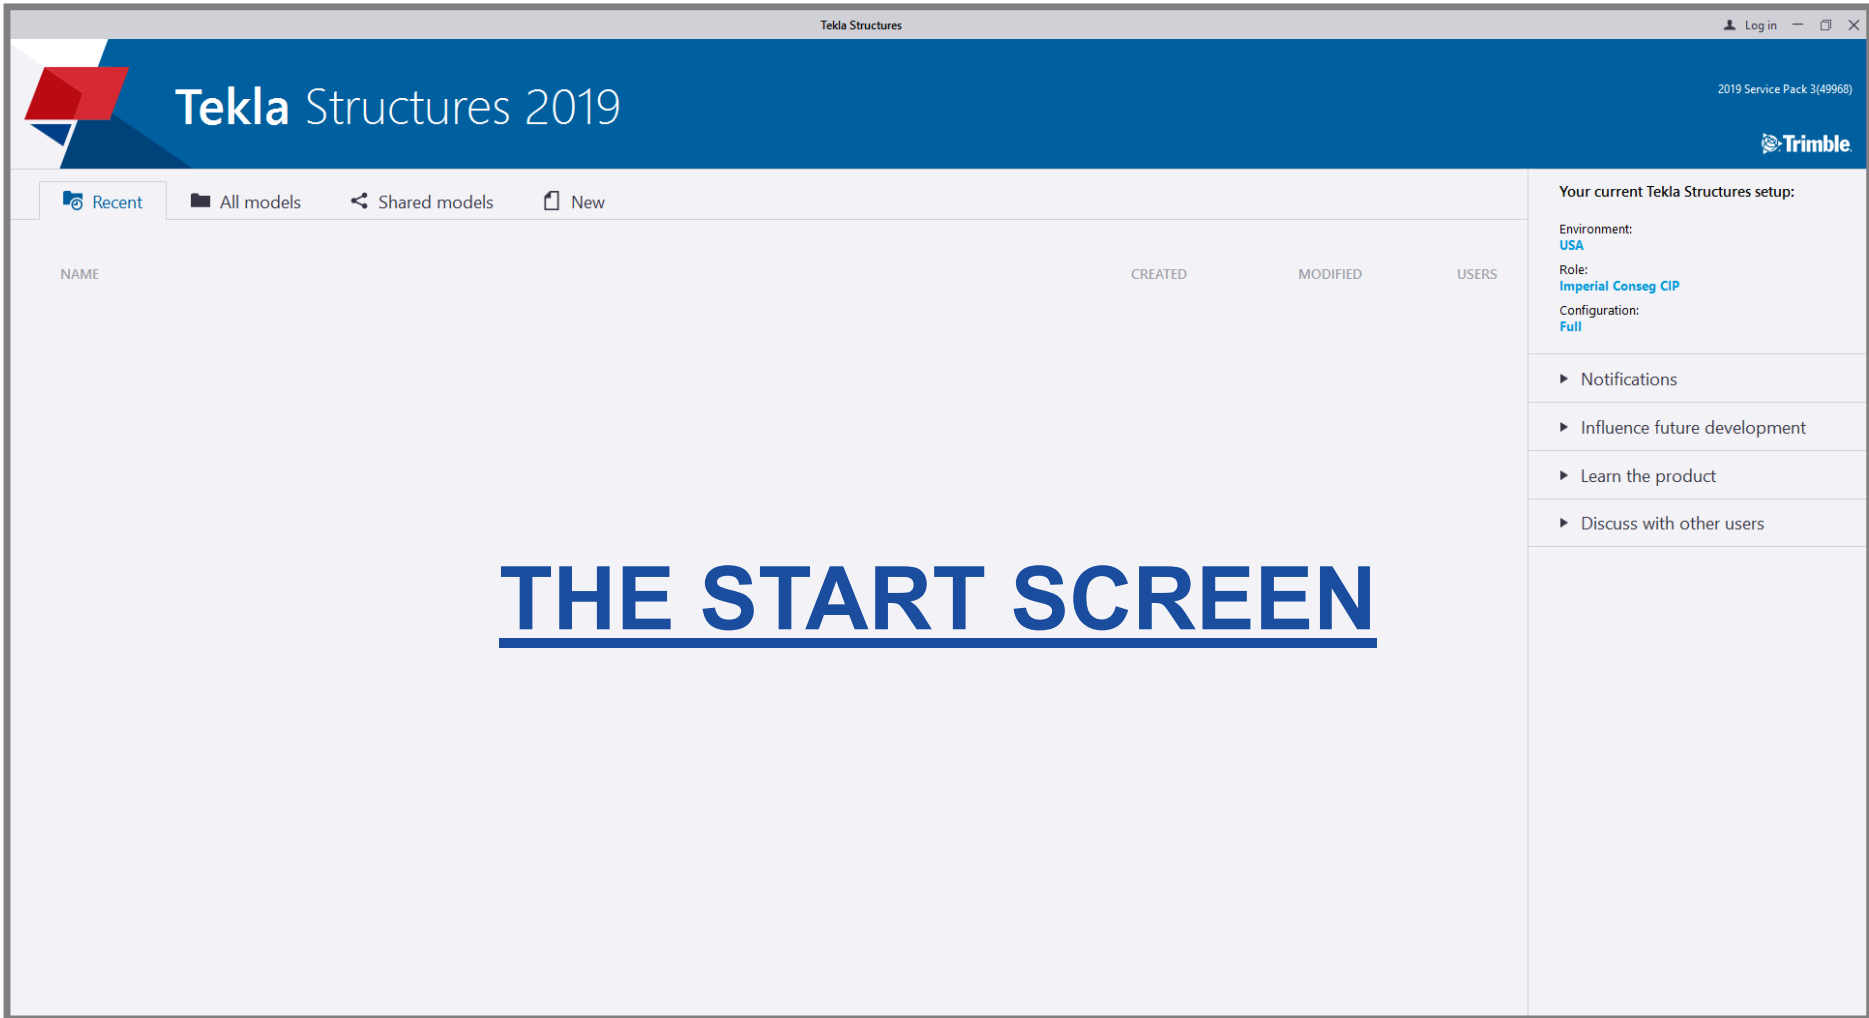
Tekla Structures

Log in

Tekla Structures 2019

2019 Service Pack 3(49968)

Trimble.

Recent All models Shared models New

NAME CREATED MODIFIED USERS

Your current Tekla Structures setup:

Environment:
USA

Role:
Imperial Conseg CIP

Configuration:
Full

Notifications

Influence future development

Learn the product

Discuss with other users

THE START SCREEN